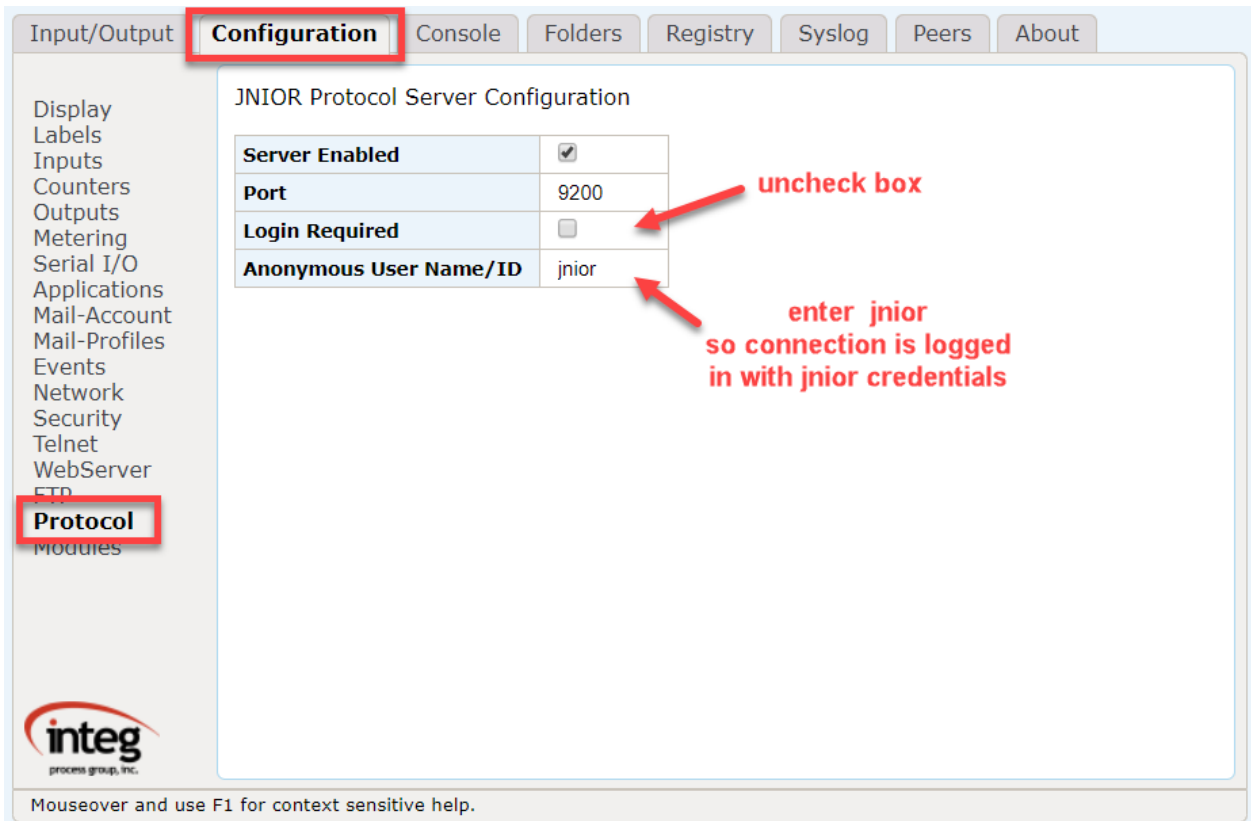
Input/Output Configuration Console Folders Registry Syslog Peers About

Display
Labels
Inputs
Counters
Outputs
Metering
Serial I/O
Applications
Mail-Account
Mail-Profiles
Events
Network
Security
Telnet
WebServer
FTP
Protocol
Modules

JNIOR Protocol Server Configuration

| Server Enabled | ✔ |
|---|---|
| Port | 9200 |
| Login Required | ☐ |
| Anonymous User Name/ID | jnior |

uncheck box

enter jnior so connection is logged in with jnior credentials

integ
process group, inc.

Mouseover and use F1 for context sensitive help.